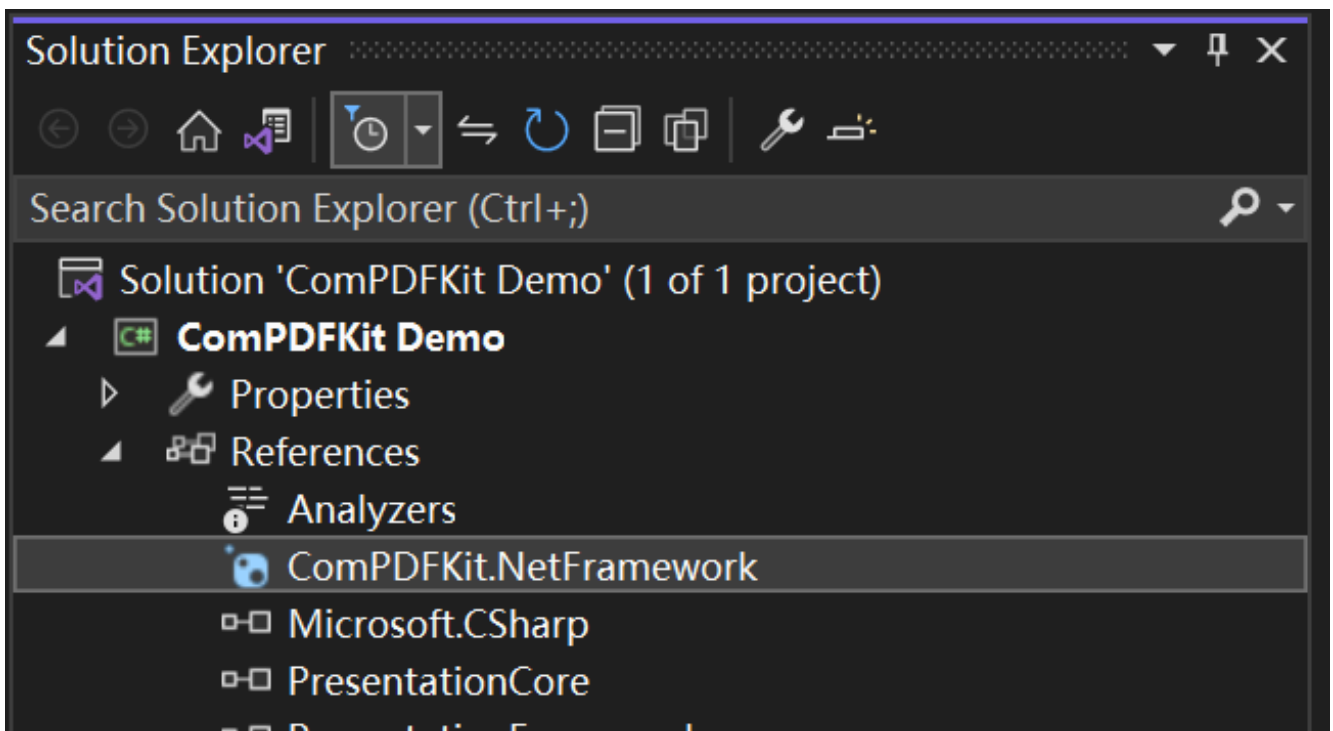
Solution Explorer

Search Solution Explorer (Ctrl+;)

Solution 'ComPDFKit Demo' (1 of 1 project)
ComPDFKit Demo
Properties
References
Analyzers
ComPDFKit.NetFramework
Microsoft.CSharp
PresentationCore
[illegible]